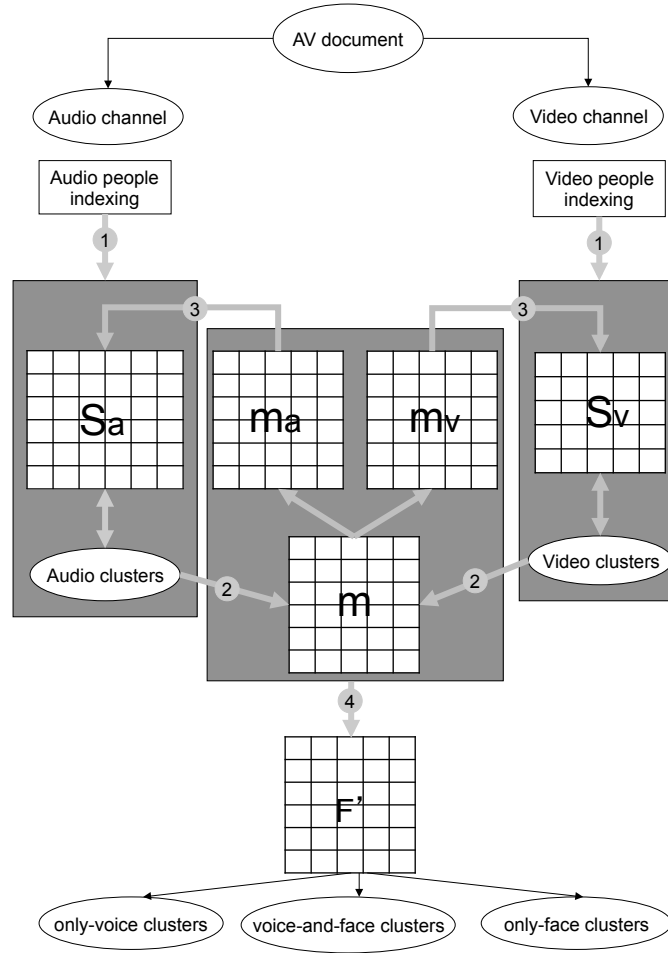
AV document

Audio channel

Video channel

Audio people indexing

Video people indexing

1

1

3

3

Sa

ma

mv

Sv

Audio clusters

Video clusters

2

2

m

4

F'

only-voice clusters

voice-and-face clusters

only-face clusters